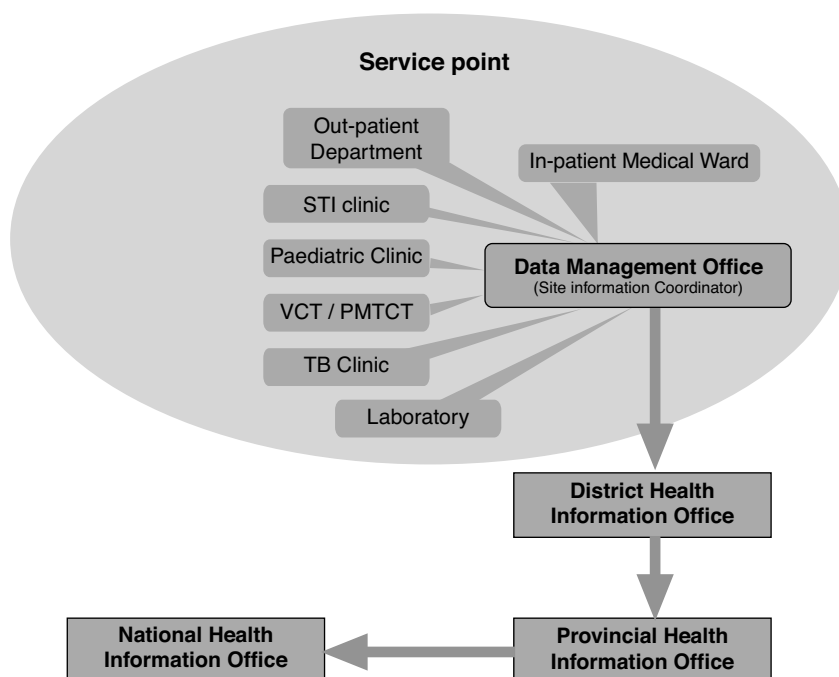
Service point

Out-patient Department

In-patient Medical Ward

STI clinic

Paediatric Clinic

Data Management Office
(Site information Coordinator)

VCT / PMTCT

TB Clinic

Laboratory

District Health Information Office

National Health Information Office

Provincial Health Information Office